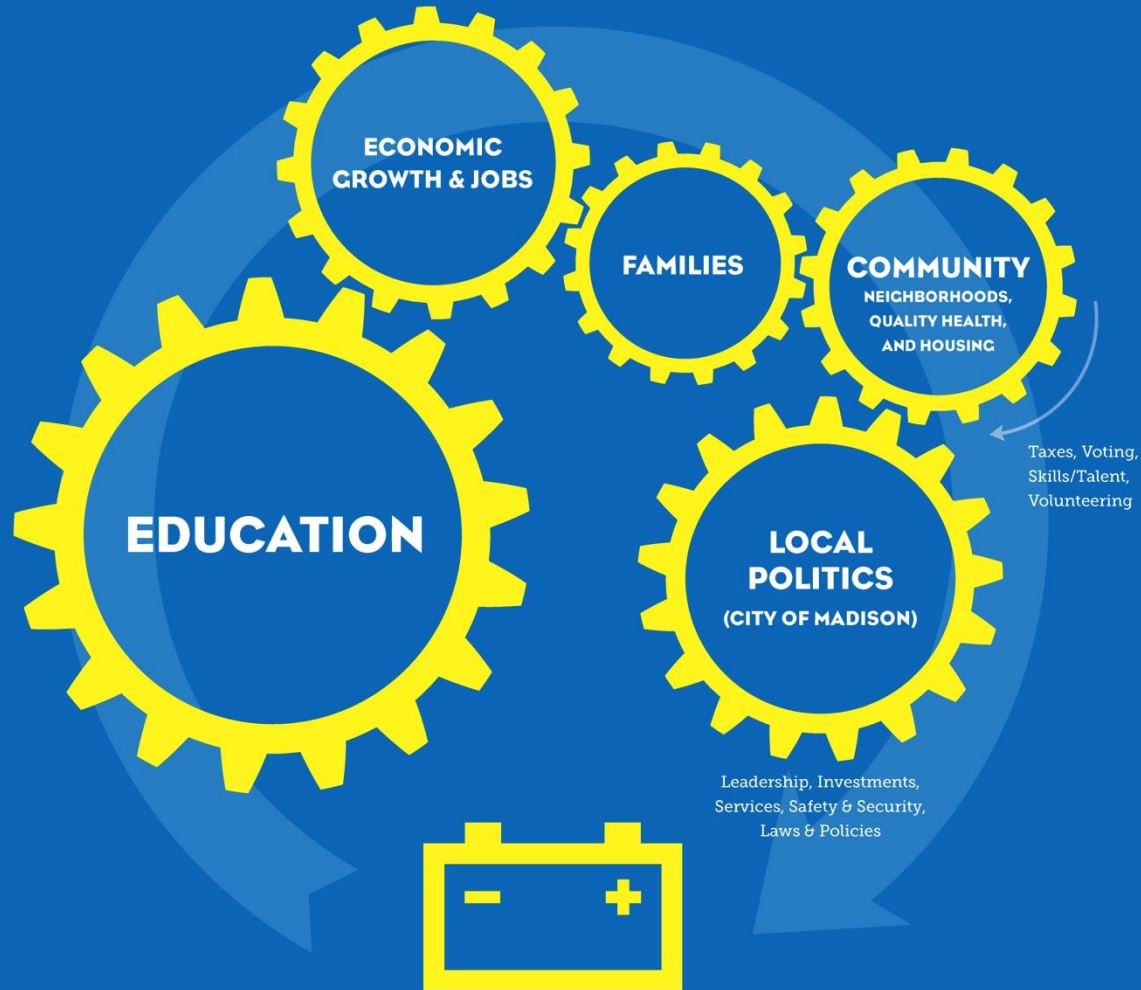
ECONOMIC GROWTH & JOBS

FAMILIES

COMMUNITY
NEIGHBORHOODS, QUALITY HEALTH, AND HOUSING

Taxes, Voting, Skills/Talent, Volunteering

EDUCATION

LOCAL POLITICS
(CITY OF MADISON)

Leadership, Investments, Services, Safety & Security, Laws & Policies

–  +